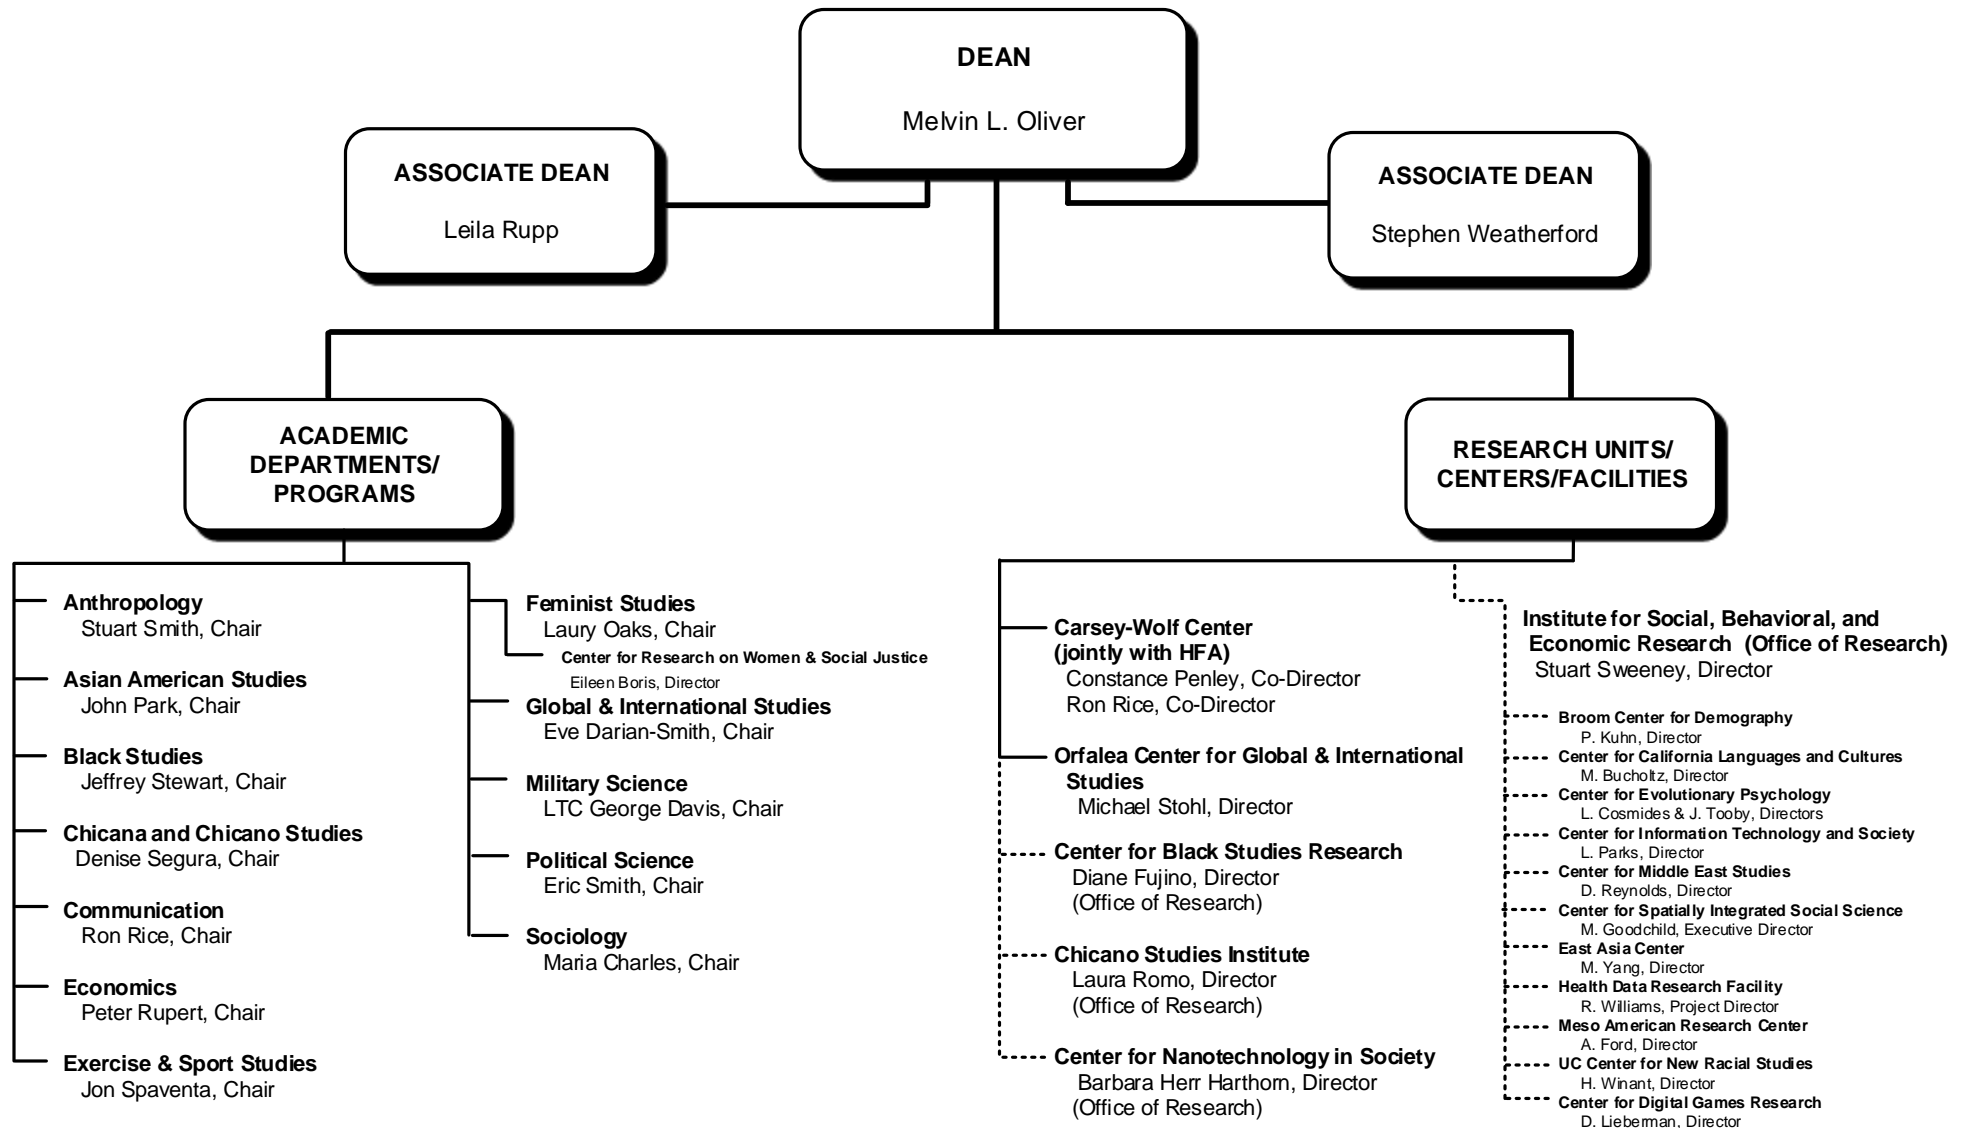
DEAN
Melvin L. Oliver

ASSOCIATE DEAN
Leila Rupp

ASSOCIATE DEAN
Stephen Weatherford

ACADEMIC DEPARTMENTS/ PROGRAMS

RESEARCH UNITS/ CENTERS/FACILITIES

Anthropology
Stuart Smith, Chair

Asian American Studies
John Park, Chair

Black Studies
Jeffrey Stewart, Chair

Chicana and Chicano Studies
Denise Segura, Chair

Communication
Ron Rice, Chair

Economics
Peter Rupert, Chair

Exercise & Sport Studies
Jon Spaventa, Chair

Feminist Studies
Laury Oaks, Chair
Center for Research on Women & Social Justice
Eileen Boris, Director

Global & International Studies
Eve Darian-Smith, Chair

Military Science
LTC George Davis, Chair

Political Science
Eric Smith, Chair

Sociology
Maria Charles, Chair

Carsey-Wolf Center (jointly with HFA)
Constance Penley, Co-Director
Ron Rice, Co-Director

Orfalea Center for Global & International Studies
Michael Stohl, Director

Center for Black Studies Research
Diane Fujino, Director
(Office of Research)

Chicano Studies Institute
Laura Romo, Director
(Office of Research)

Center for Nanotechnology in Society
Barbara Herr Harthorn, Director
(Office of Research)

Institute for Social, Behavioral, and Economic Research (Office of Research)
Stuart Sweeney, Director

Broom Center for Demography
P. Kuhn, Director
Center for California Languages and Cultures
M. Bucholtz, Director
Center for Evolutionary Psychology
L. Cosmides & J. Tooby, Directors
Center for Information Technology and Society
L. Parks, Director
Center for Middle East Studies
D. Reynolds, Director
Center for Spatially Integrated Social Science
M. Goodchild, Executive Director
East Asia Center
M. Yang, Director
Health Data Research Facility
R. Williams, Project Director
Meso American Research Center
A. Ford, Director
UC Center for New Racial Studies
H. Winant, Director
Center for Digital Games Research
D. Lieberman, Director